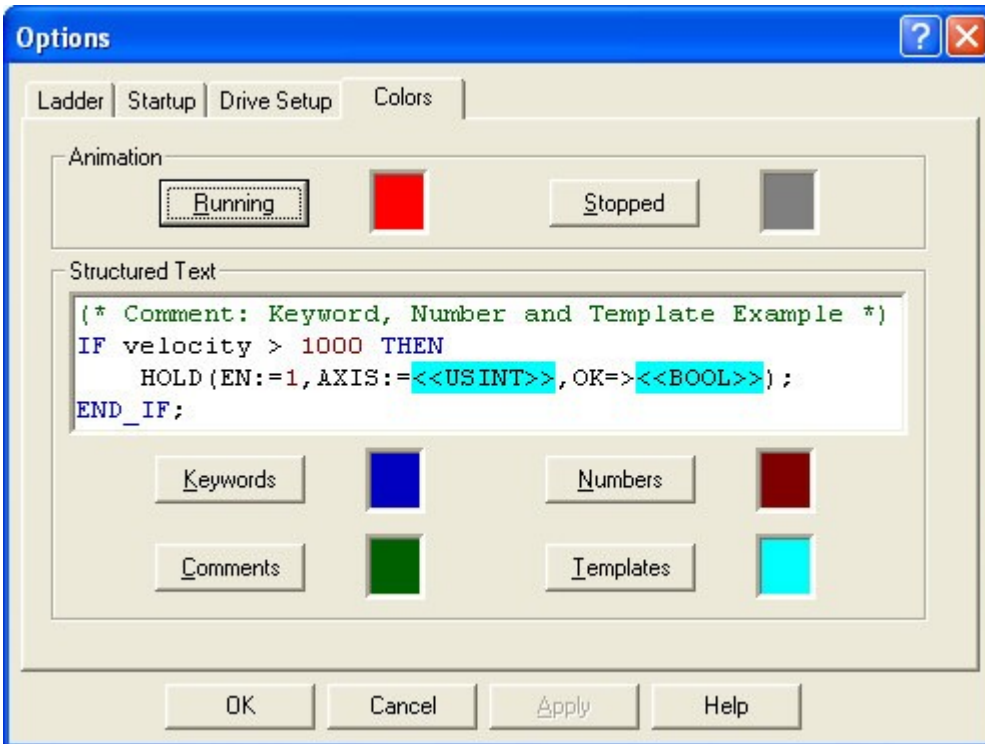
Options

?

Ladder | Startup | Drive Setup | Colors

Animation

Running

Stopped

Structured Text

(* Comment: Keyword, Number and Template Example *)
IF velocity > 1000 THEN
HOLD(EN:=1,AXIS:=<<USINT>>,OK=><<BOOL>>);
END_IF;

Keywords

Numbers

Comments

Templates

OK

Cancel

Apply

Help